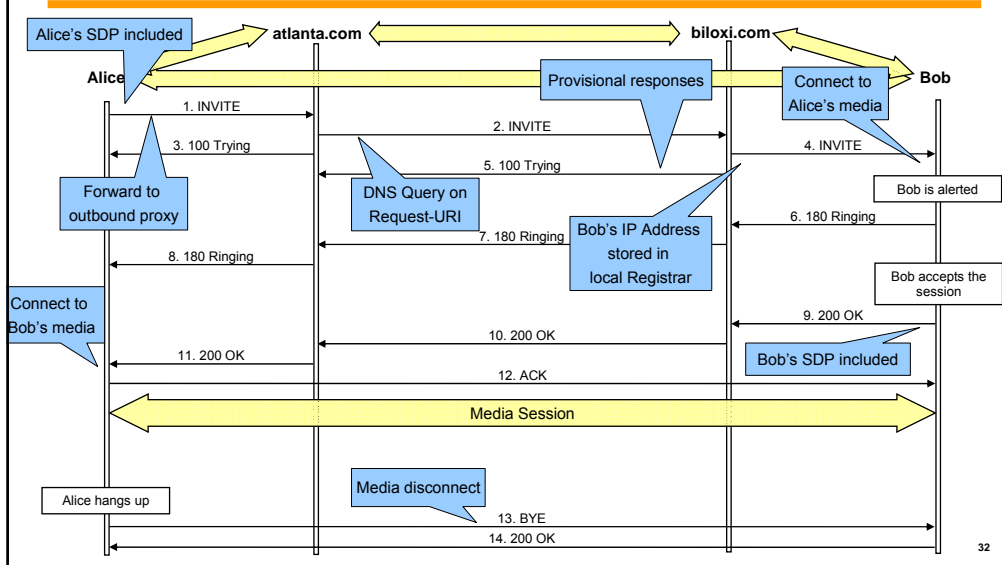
Alice's SDP included

atlanta.com

biloxi.com

Alice

Provisional responses

Connect to Alice's media

Bob

1. INVITE

2. INVITE

3. 100 Trying

4. INVITE

5. 100 Trying

Forward to outbound proxy

DNS Query on Request-URI

Bob is alerted

6. 180 Ringing

7. 180 Ringing

Bob's IP Address stored in local Registrar

8. 180 Ringing

Bob accepts the session

Connect to Bob's media

9. 200 OK

10. 200 OK

11. 200 OK

Bob's SDP included

12. ACK

Media Session

Media disconnect

Alice hangs up

13. BYE

14. 200 OK

32